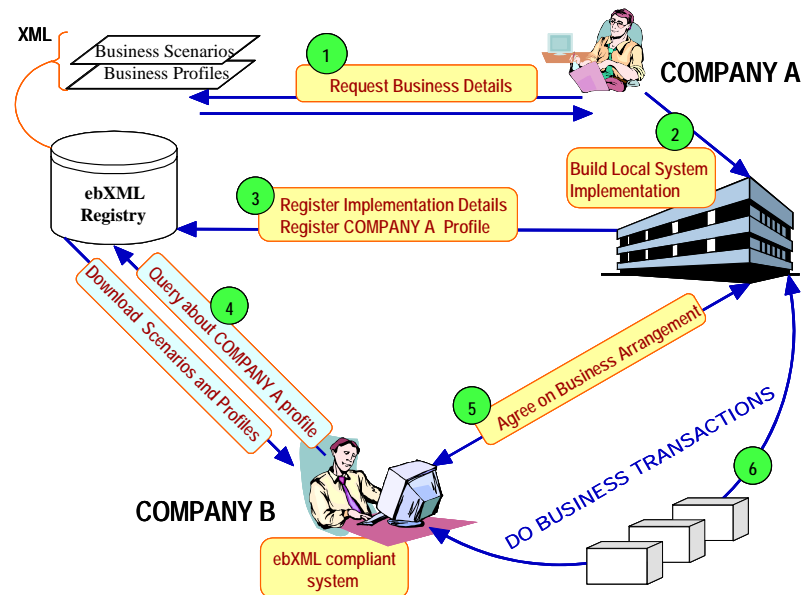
XML

Business Scenarios

Business Profiles

1

Request Business Details

COMPANY A

2

Build Local System Implementation

ebXML Registry

3

Register Implementation Details
Register COMPANY A Profile

4

Query about COMPANY A profile

Download Scenarios and Profiles

5

Agree on Business Arrangement

DO BUSINESS TRANSACTIONS

6

COMPANY B

ebXML compliant system